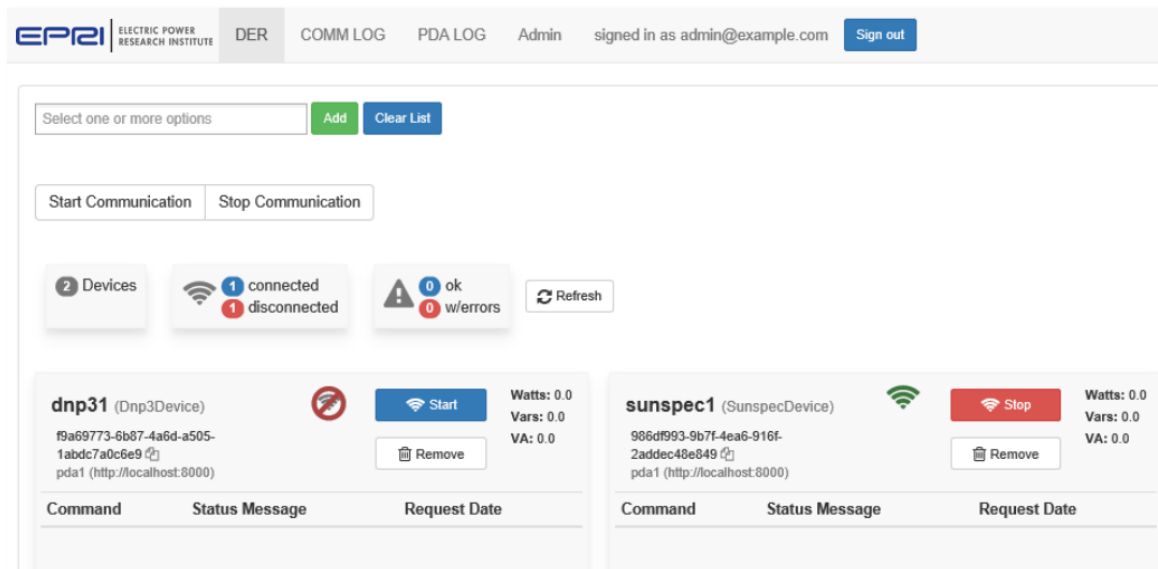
EPRI ELECTRIC POWER RESEARCH INSTITUTE DER COMM LOG PDA LOG Admin signed in as admin@example.com Sign out

Select one or more options Add Clear List

Start Communication Stop Communication

2 Devices

1 connected
1 disconnected

0 ok
0 w/errors

Refresh

dnp31 (Dnp3Device)
f9a69773-6b87-4a6d-a505-1abdc7a0c6e9
pda1 (http://localhost:8000)

Start
Remove

Watts: 0.0
Vars: 0.0
VA: 0.0

| Command | Status Message | Request Date |
|---|---|---|

sunspec1 (SunspecDevice)
986df993-9b7f-4ea6-916f-2addec48e849
pda1 (http://localhost:8000)

Stop
Remove

Watts: 0.0
Vars: 0.0
VA: 0.0

| Command | Status Message | Request Date |
|---|---|---|